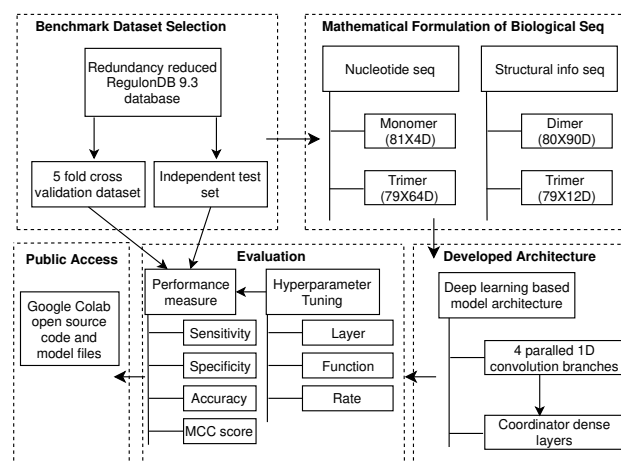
Benchmark Dataset Selection

Redundancy reduced RegulonDB 9.3 database

5 fold cross validation dataset

Independent test set

Mathematical Formulation of Biological Seq

Nucleotide seq

Monomer (81X4D)

Trimer (79X64D)

Structural info seq

Dimer (80X90D)

Trimer (79X12D)

Public Access

Google Colab open source code and model files

Evaluation

Performance measure

Sensitivity

Specificity

Accuracy

MCC score

Hyperparameter Tuning

Layer

Function

Rate

Developed Architecture

Deep learning based model architecture

4 paralled 1D convolution branches

Coordinator dense layers